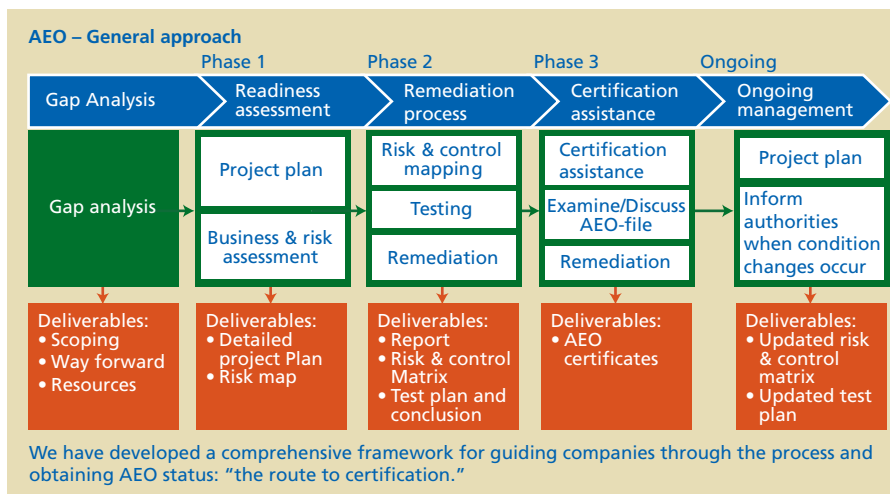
AEO – General approach

Phase 1

Phase 2

Phase 3

Ongoing

Gap Analysis

Readiness assessment

Remediation process

Certification assistance

Ongoing management

Gap analysis

Project plan

Business & risk assessment

Risk & control mapping

Testing

Remediation

Certification assistance

Examine/Discuss AEO-file

Remediation

Project plan

Inform authorities when condition changes occur

Deliverables:
• Scoping
• Way forward
• Resources

Deliverables:
• Detailed project Plan
• Risk map

Deliverables:
• Report
• Risk & control Matrix
• Test plan and conclusion

Deliverables:
• AEO certificates

Deliverables:
• Updated risk & control matrix
• Updated test plan

We have developed a comprehensive framework for guiding companies through the process and obtaining AEO status: "the route to certification."